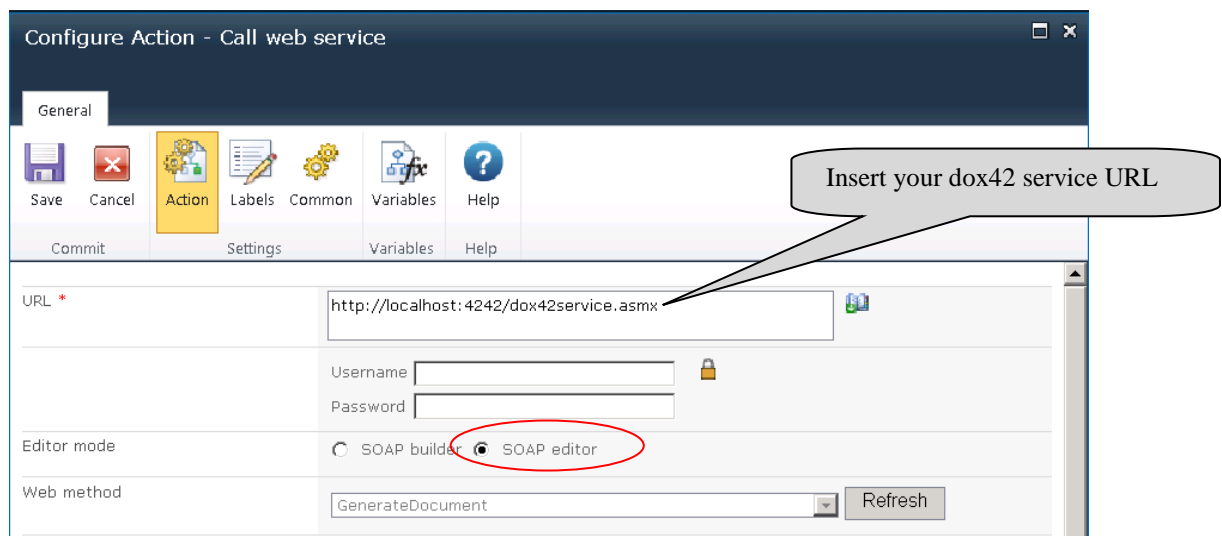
Configure Action - Call web service

General

Save
Cancel
Commit

Action
Labels
Common
Settings

Variables
Variables

Help
Help

Insert your dox42 service URL

URL *
http://localhost:4242/dox42service.asmx

Username
Password

Editor mode
SOAP builder
SOAP editor

Web method
GenerateDocument
Refresh